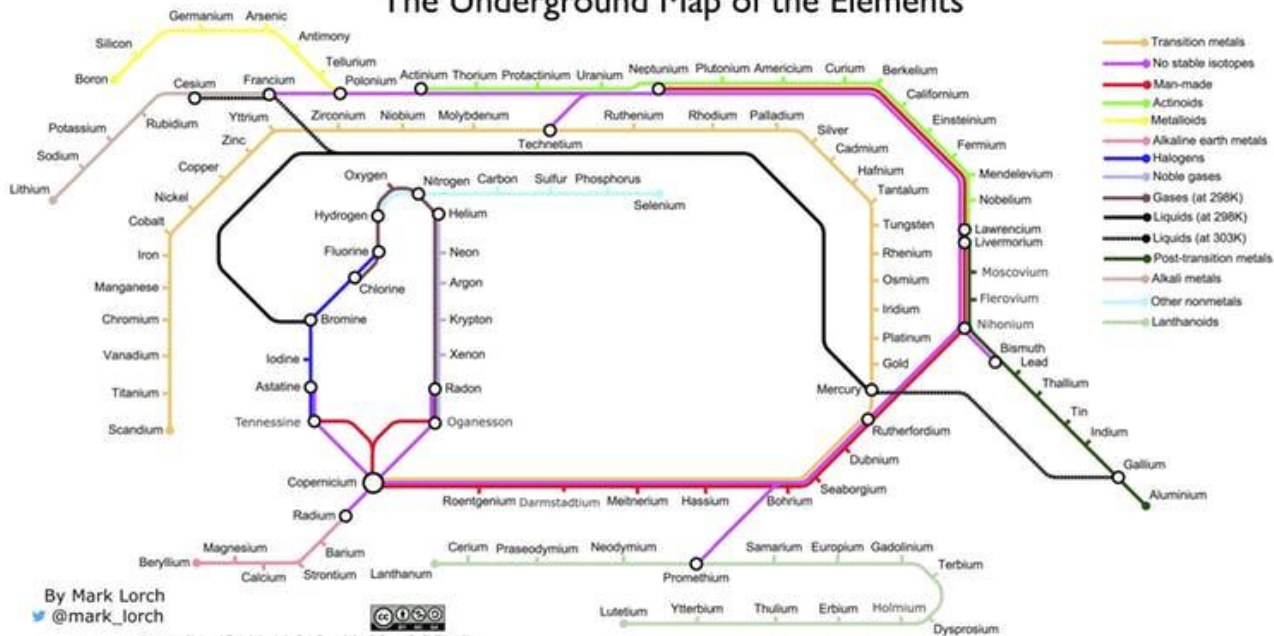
The Underground Map of the Elements

Germanium Arsenic
Silicon
Antimony
Boron
Tellurium
Cesium Francium Polonium Actinium Thorium Protactinium Uranium Neptunium Plutonium Americium Curium Berkelium
Californium
Potassium Rubidium Yttrium Zirconium Niobium Molybdenum Ruthenium Rhodium Palladium Silver
Einsteinium
Zinc Technetium Cadmium
Sodium Fermium
Lithium Copper Hafnium Mendelevium
Oxygen Nitrogen Carbon Sulfur Phosphorus Tantalum
Nickel Nobelium
Selenium
Cobalt Hydrogen Helium Tungsten Lawrencium
Livermorium
Iron Fluorine Neon Rhenium
Moscovium
Chlorine Argon Osmium
Manganese Flerovium
Iridium
Chromium Bromine Krypton Nihonium
Platinum
Vanadium Iodine Xenon Bismuth
Gold Lead
Astatine Radon Mercury Thallium
Titanium
Tin
Tennessine Oganesson Rutherfordium
Scandium Indium
Dubnium
Copernicium Gallium
Seaborgium Aluminium
Roentgenium Darmstadtium Meitnerium Hassium Bohrium
Radium
Barium
Magnesium Cerium Praseodymium Neodymium Samarium Europium Gadolinium
Beryllium Terbium
Calcium Strontium Lanthanum Promethium
By Mark Lorch
@mark_lorch
Lutetium Ytterbium Thulium Erbium Holmium
Dysprosium

Transition metals
No stable isotopes
Man-made
Actinoids
Metalloids
Alkaline earth metals
Halogens
Noble gases
Gases (at 298K)
Liquids (at 298K)
Liquids (at 303K)
Post-transition metals
Alkali metals
Other nonmetals
Lanthanoids